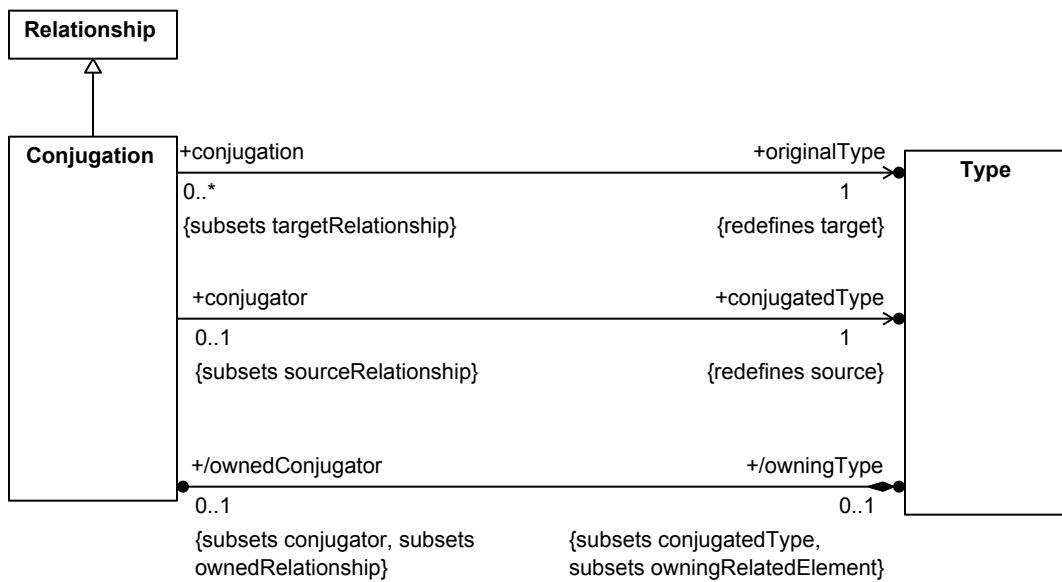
Relationship

Conjugation

Type

+conjugation
0..*
{subsets targetRelationship}

+originalType
1
{redefines target}

+conjugator
0..1
{subsets sourceRelationship}

+conjugatedType
1
{redefines source}

+/ownedConjugator
0..1
{subsets conjugator, subsets ownedRelationship}

+/owningType
0..1
{subsets conjugatedType, subsets owningRelatedElement}